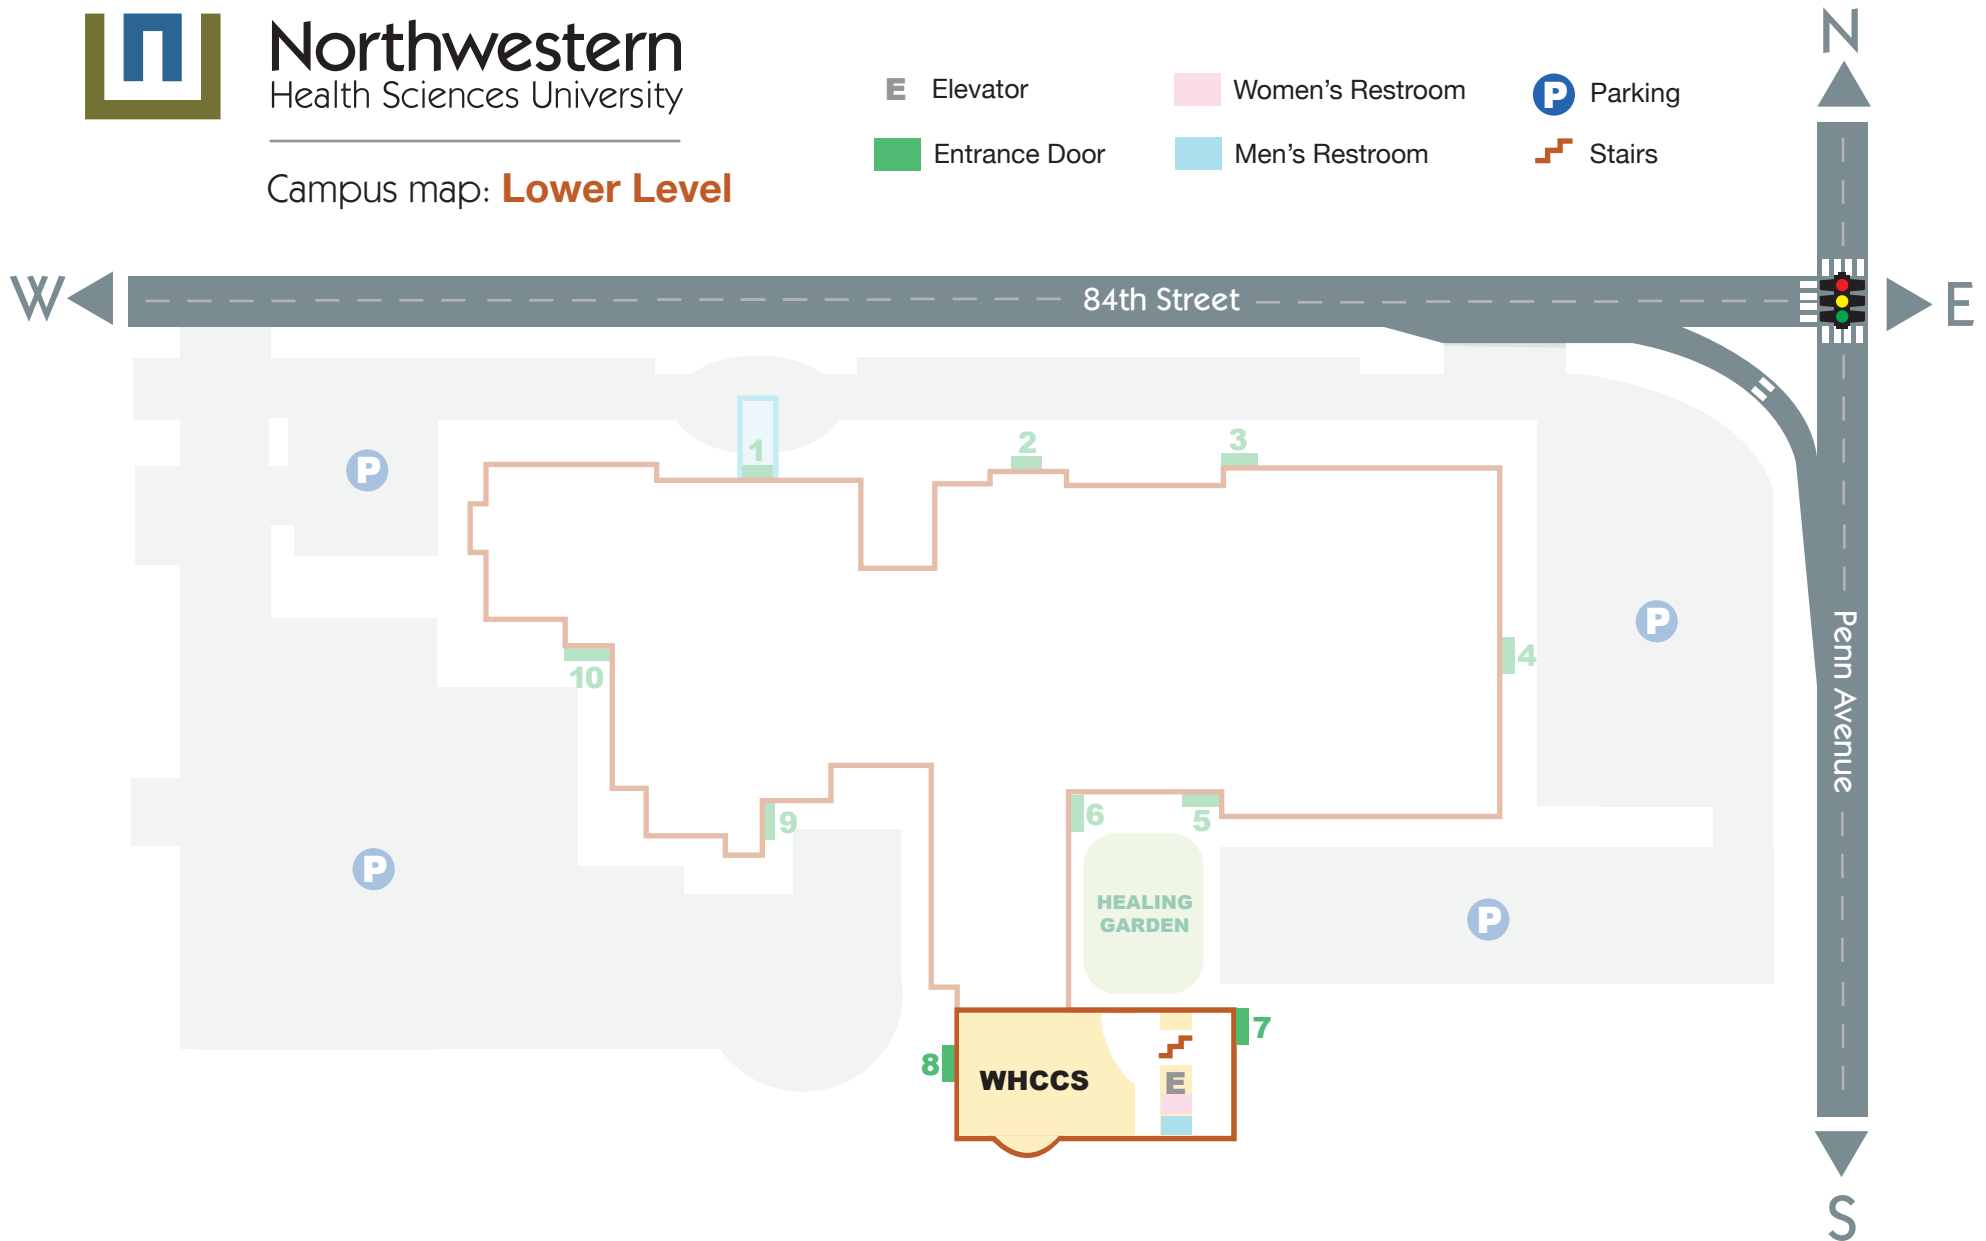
Northwestern
Health Sciences University

Campus map: Lower Level

E Elevator
Entrance Door
Women's Restroom
Men's Restroom
P Parking
Stairs

N
W
E
S

84th Street
Penn Avenue

P
P
P
P

1
2
3
4
5
6
7
8
9
10

HEALING GARDEN

WHCCS
E